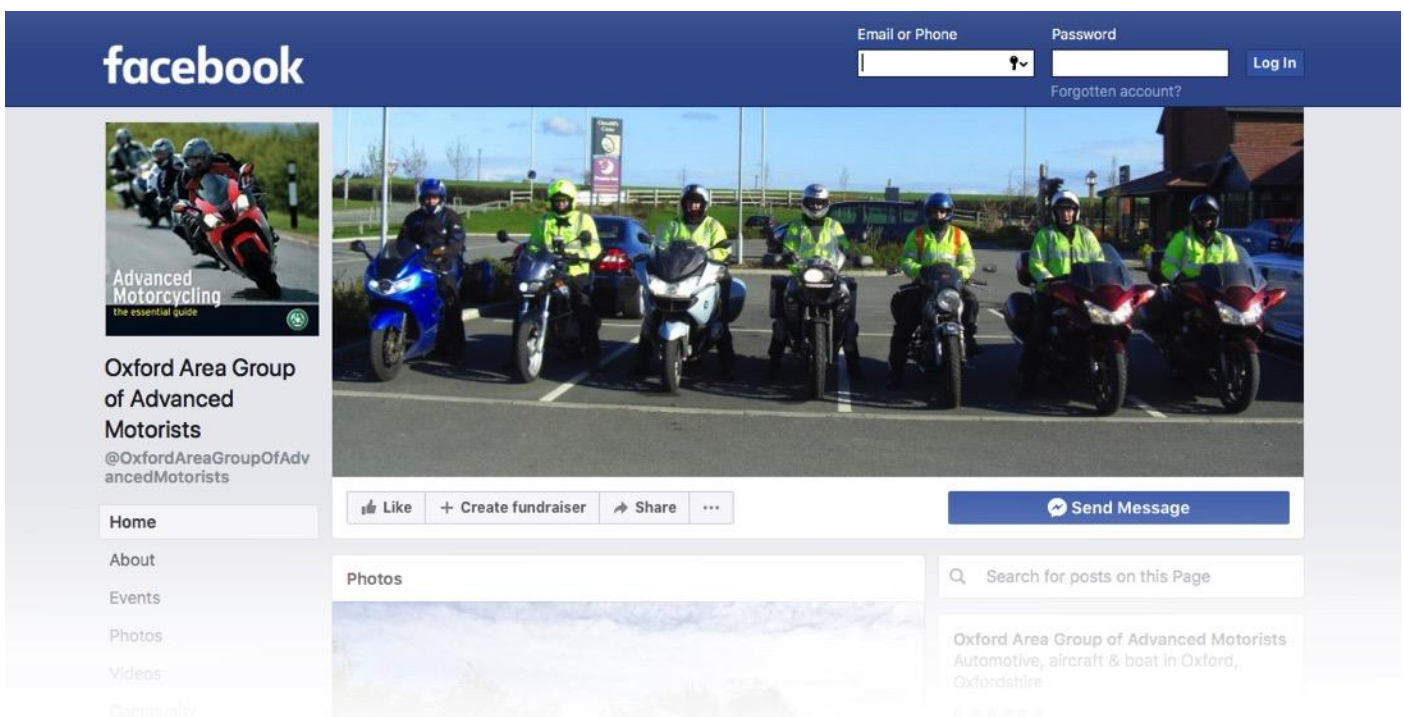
facebook

Email or Phone
Password
Log In
Forgotten account?

Advanced Motorcycling
the essential guide

Oxford Area Group of Advanced Motorists
@OxfordAreaGroupOfAdvancedMotorists

Home
About
Events
Photos
Videos
Community

Like
+ Create fundraiser
Share
···
Send Message

Photos

Search for posts on this Page

Oxford Area Group of Advanced Motorists
Automotive, aircraft & boat in Oxford, Oxfordshire